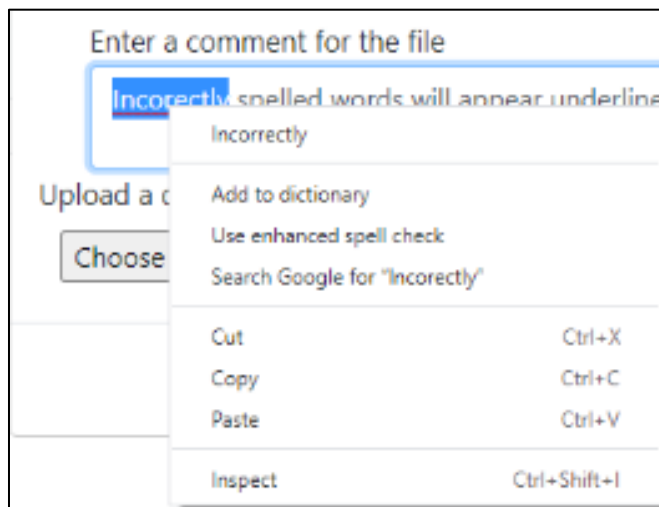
Enter a comment for the file

Incorectly spelled words will appear underline

Upload a c

Choose

Incorrectly

Add to dictionary

Use enhanced spell check

Search Google for "Incorectly"

Cut Ctrl+X

Copy Ctrl+C

Paste Ctrl+V

Inspect Ctrl+Shift+I